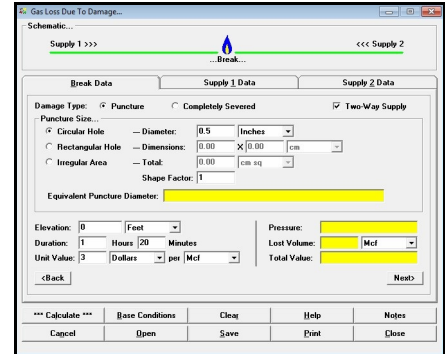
Gas Loss Due To Damage...

Schematic...

Supply 1 >>>

<<< Supply 2

...Break...

Break Data | Supply 1 Data | Supply 2 Data

Damage Type: Puncture Completely Severed Two-Way Supply

Puncture Size...

Circular Hole — Diameter: 0.5 Inches

Rectangular Hole — Dimensions: 0.00 X 0.00 cm

Irregular Area — Total: 0.00 cm sq

Shape Factor: 1

Equivalent Puncture Diameter:

Elevation: 0 Feet

Duration: 1 Hours 20 Minutes

Unit Value: 3 Dollars per Mcf

Pressure:

Lost Volume: Mcf

Total Value:

<Back

Next>

*** Calculate *** | Base Conditions | Clear | Help | Notes
Cancel | Open | Save | Print | Close